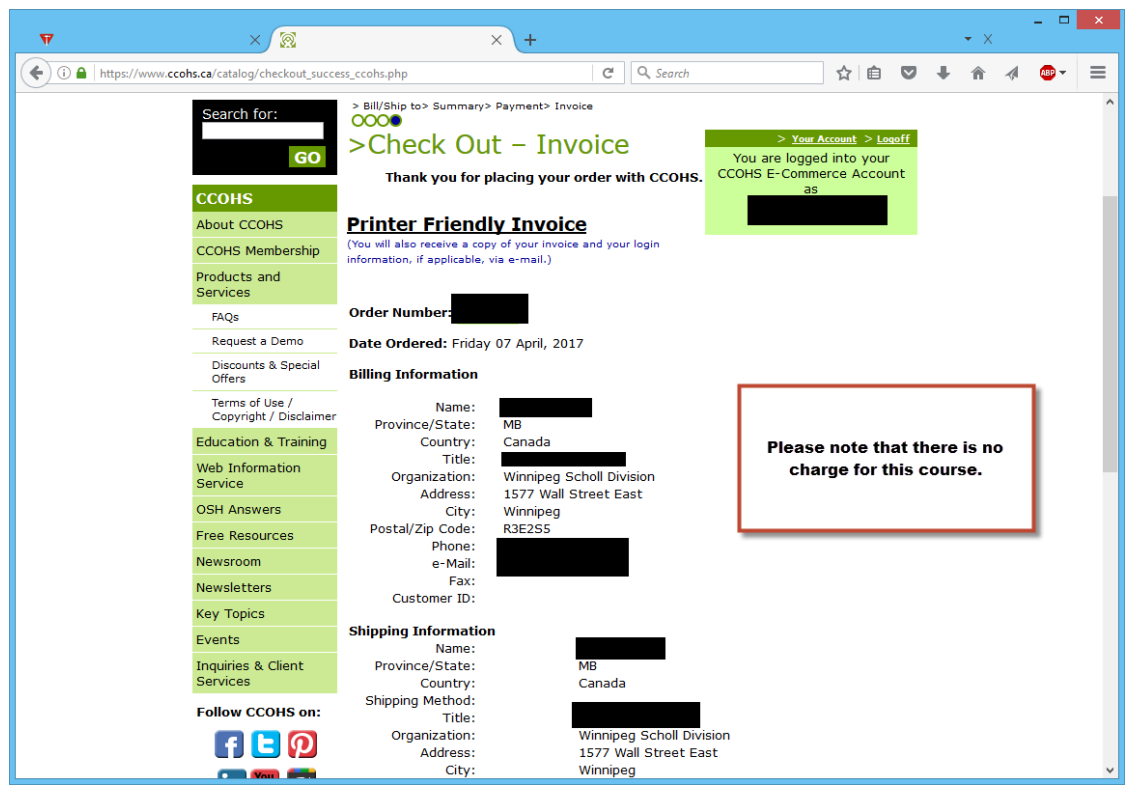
https://www.ccohs.ca/catalog/checkout_success_ccohs.php

Search

Search for:

GO

CCOHS

About CCOHS

CCOHS Membership

Products and Services

FAQs

Request a Demo

Discounts & Special Offers

Terms of Use / Copyright / Disclaimer

Education & Training

Web Information Service

OSH Answers

Free Resources

Newsroom

Newsletters

Key Topics

Events

Inquiries & Client Services

Follow CCOHS on:

> Bill/Ship to> Summary> Payment> Invoice

>Check Out – Invoice

Thank you for placing your order with CCOHS.

> Your Account > Logoff

You are logged into your CCOHS E-Commerce Account as

Printer Friendly Invoice

(You will also receive a copy of your invoice and your login information, if applicable, via e-mail.)

Order Number:

Date Ordered: Friday 07 April, 2017

Billing Information

Name:
Province/State: MB
Country: Canada
Title:
Organization: Winnipeg Scholl Division
Address: 1577 Wall Street East
City: Winnipeg
Postal/Zip Code: R3E2S5
Phone:
e-Mail:
Fax:
Customer ID:

Please note that there is no charge for this course.

Shipping Information

Name:
Province/State: MB
Country: Canada
Shipping Method:
Title:
Organization: Winnipeg Scholl Division
Address: 1577 Wall Street East
City: Winnipeg